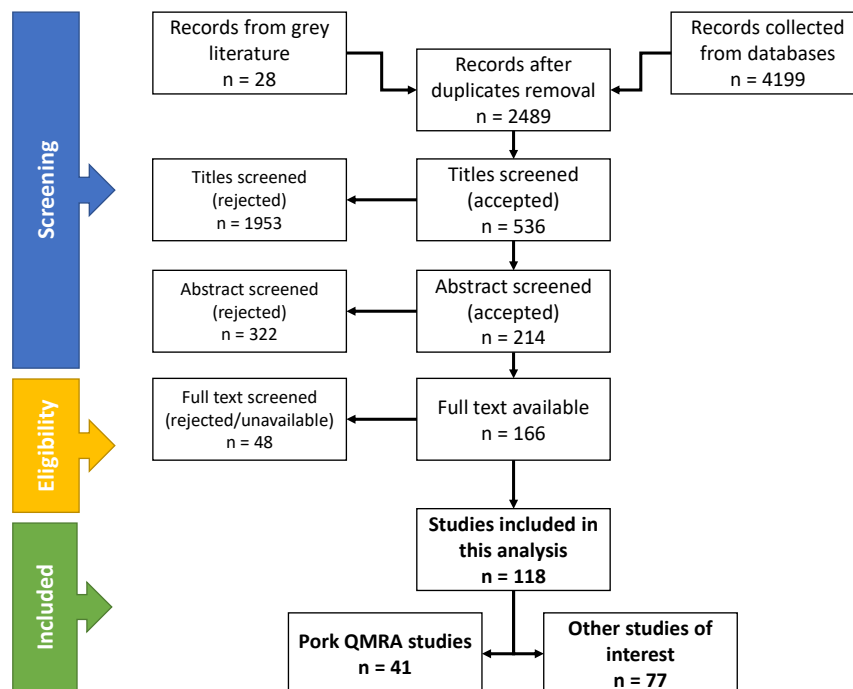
Screening

Records from grey literature
n = 28

Records collected from databases
n = 4199

Records after duplicates removal
n = 2489

Titles screened (rejected)
n = 1953

Titles screened (accepted)
n = 536

Abstract screened (rejected)
n = 322

Abstract screened (accepted)
n = 214

Eligibility

Full text screened (rejected/unavailable)
n = 48

Full text available
n = 166

Included

Studies included in this analysis
n = 118

Pork QMRA studies
n = 41

Other studies of interest
n = 77